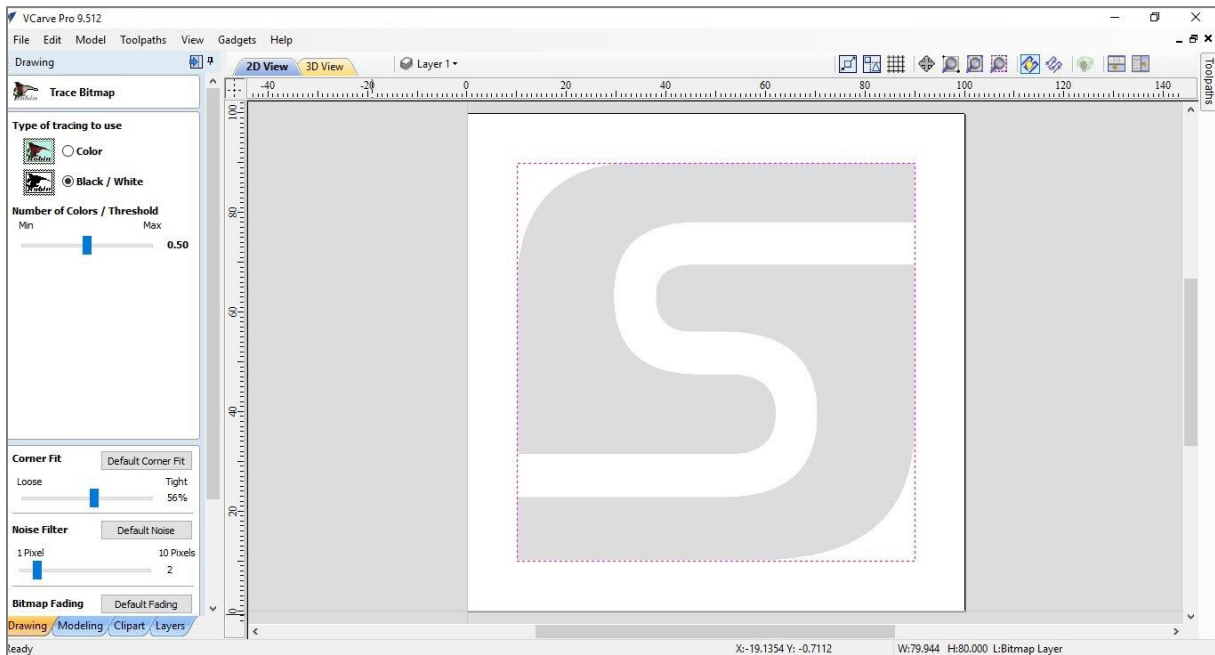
VCarve Pro 9.512

File Edit Model Toolpaths View Gadgets Help

Drawing

Trace Bitmap

Type of tracing to use

Color

Black / White

Number of Colors / Threshold

Min Max

0.50

Corner Fit Default Corner Fit

Loose Tight

56%

Noise Filter Default Noise

1 Pixel 10 Pixels

2

Bitmap Fading Default Fading

Drawing Modeling Clipart Layers

2D View 3D View Layer 1

-40 -20 0 20 40 60 80 100 120 140

100 80 60 40 20 0

Toolpaths

Ready

X:-19.1354 Y: -0.7112

W:79.944 H:80.000 L:Bitmap Layer